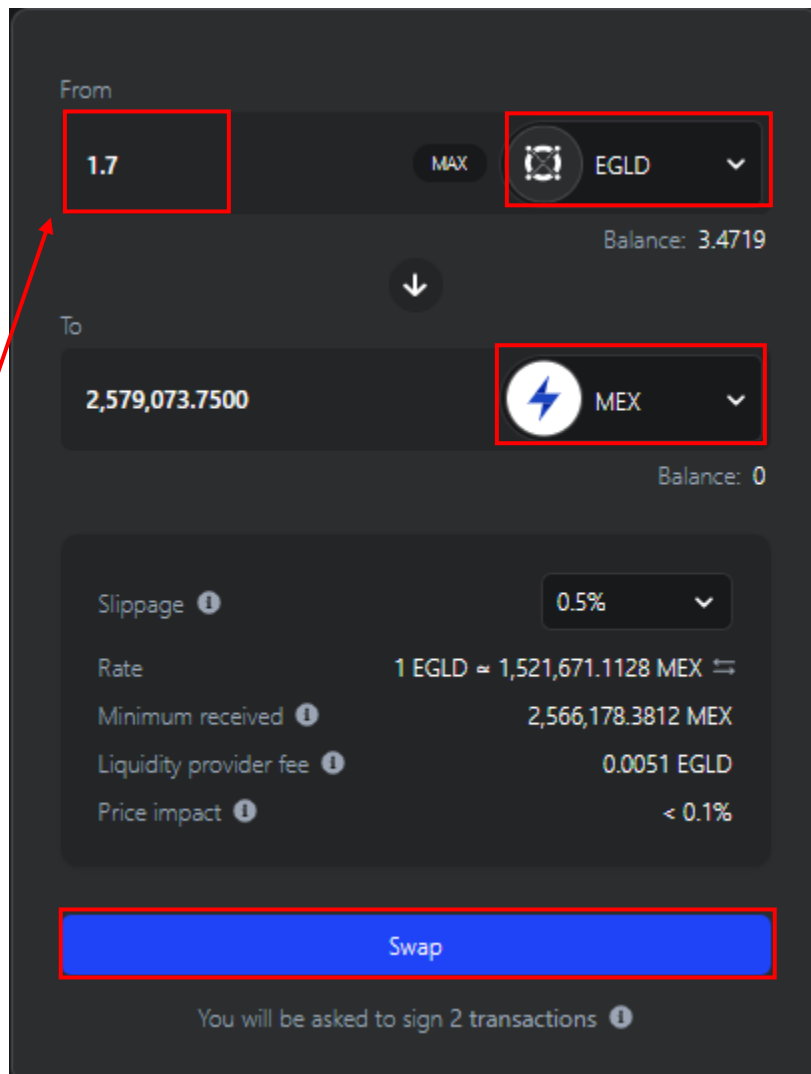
From

1.7

MAX

EGLD

Balance: 3.4719

To

2,579,073.7500

MEX

Balance: 0

Slippage

0.5%

Rate 1 EGLD ≃ 1,521,671.1128 MEX

Minimum received 2,566,178.3812 MEX

Liquidity provider fee 0.0051 EGLD

Price impact < 0.1%

Swap

You will be asked to sign 2 transactions